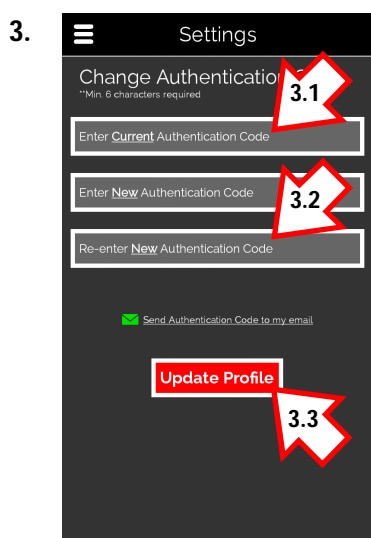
3.

Settings

Change Authenticatio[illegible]
**Min. 6 characters required

3.1

Enter Current Authentication Code

Enter New Authentication Code

3.2

Re-enter New Authentication Code

Send Authentication Code to my email

Update Profile

3.3